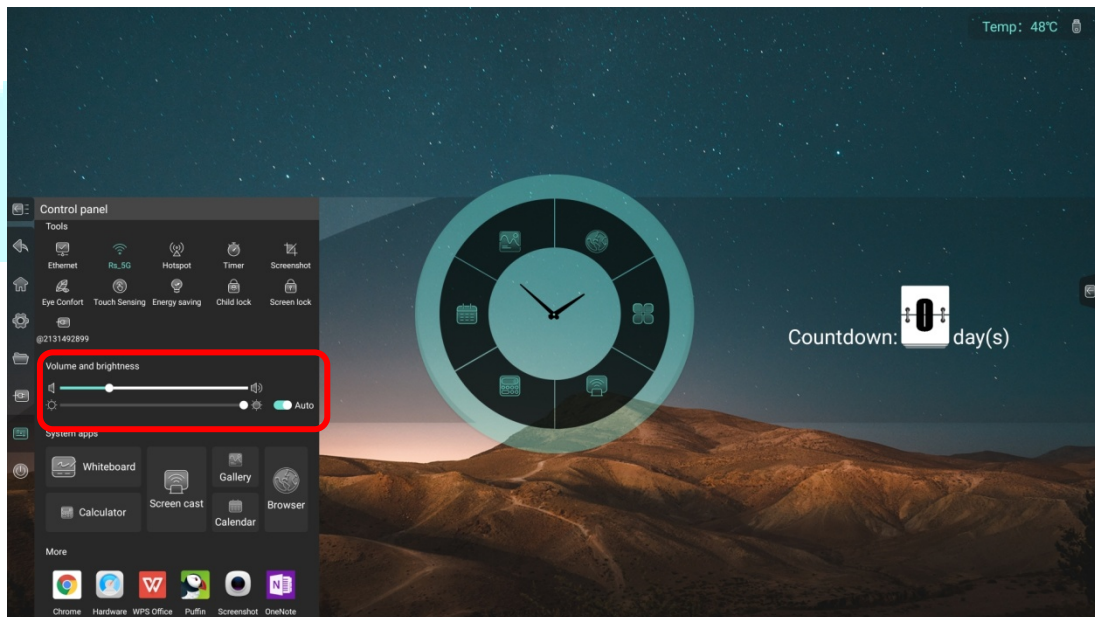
Temp：48℃

Control panel

Tools

Ethernet
Rs_5G
Hotspot
Timer
Screenshot
Eye Confort
Touch Sensing
Energy saving
Child lock
Screen lock
@2131492899

Volume and brightness

Auto

System apps

Whiteboard
Screen cast
Gallery
Browser
Calculator
Calendar

More

Chrome
Hardware
WPS Office
Puffin
Screenshot
OneNote

Countdown: 0 day(s)